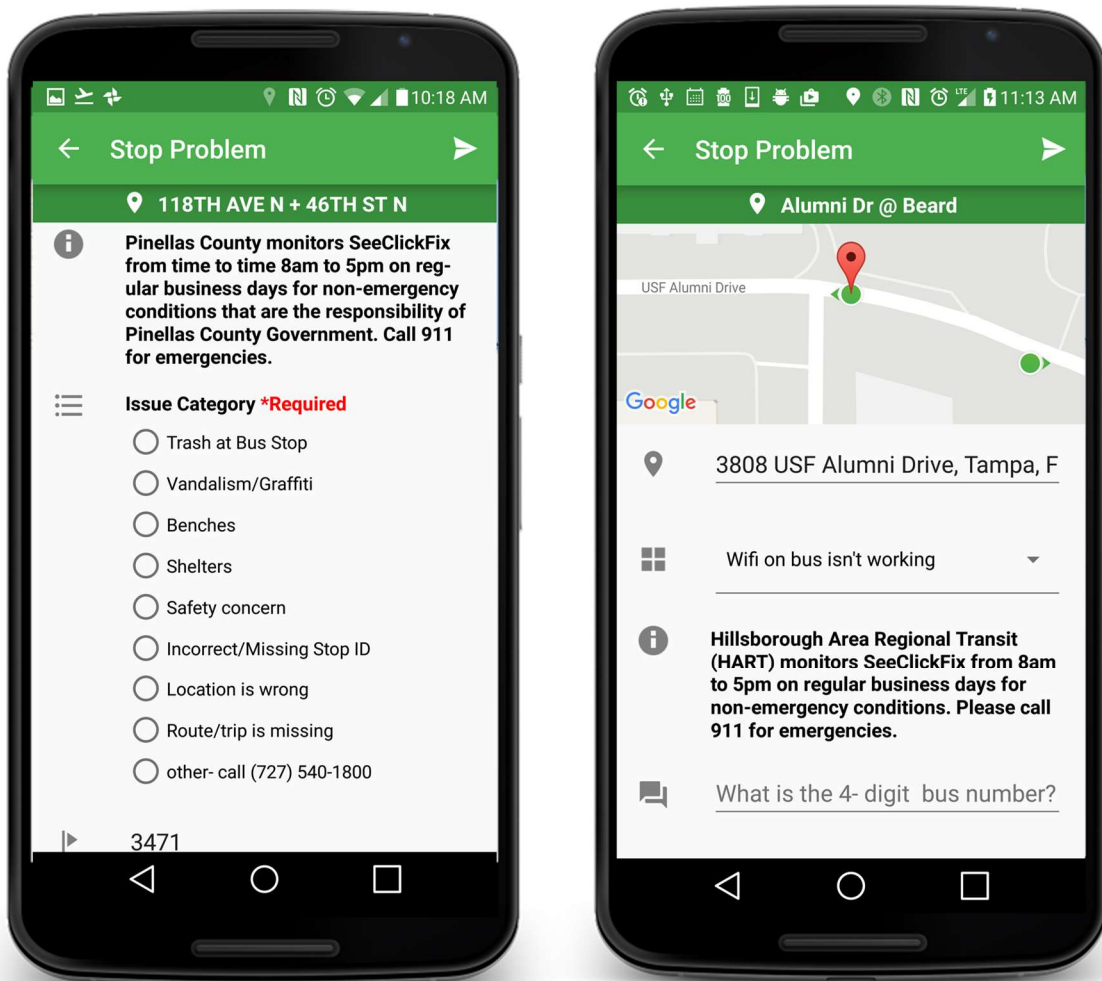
10:18 AM

Stop Problem

118TH AVE N + 46TH ST N

Pinellas County monitors SeeClickFix from time to time 8am to 5pm on regular business days for non-emergency conditions that are the responsibility of Pinellas County Government. Call 911 for emergencies.

Issue Category *Required

Trash at Bus Stop
Vandalism/Graffiti
Benches
Shelters
Safety concern
Incorrect/Missing Stop ID
Location is wrong
Route/trip is missing
other- call (727) 540-1800

3471

11:13 AM

Stop Problem

Alumni Dr @ Beard

USF Alumni Drive

Google

3808 USF Alumni Drive, Tampa, F

Wifi on bus isn't working

Hillsborough Area Regional Transit (HART) monitors SeeClickFix from 8am to 5pm on regular business days for non-emergency conditions. Please call 911 for emergencies.

What is the 4- digit bus number?